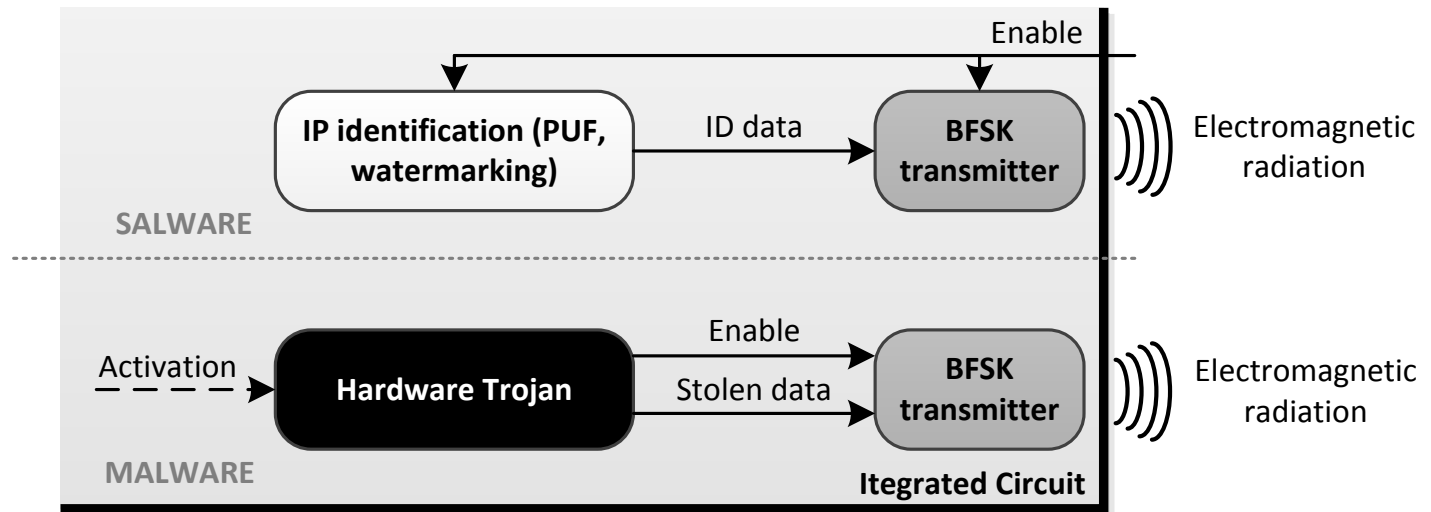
Enable

IP identification (PUF, watermarking)

ID data

BFSK transmitter

Electromagnetic radiation

SALWARE

Activation

Hardware Trojan

Enable

Stolen data

BFSK transmitter

Electromagnetic radiation

MALWARE

Itegrated Circuit